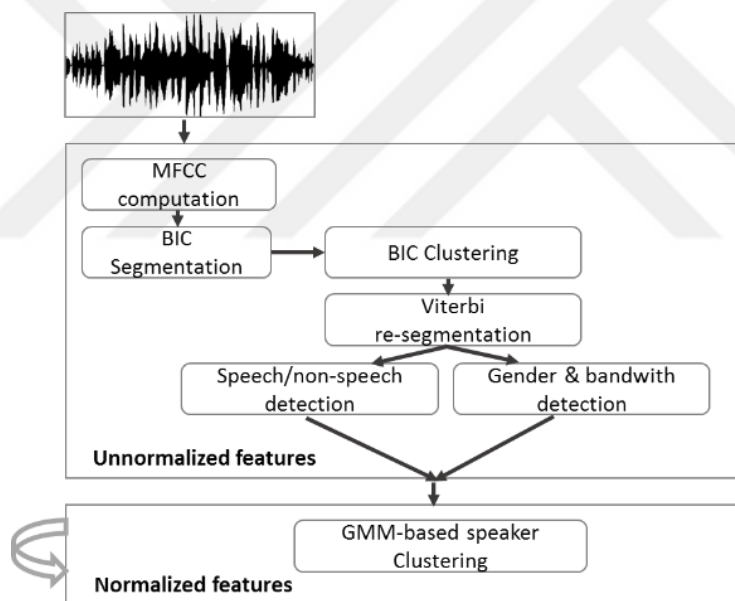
MFCC computation

BIC Segmentation

BIC Clustering

Viterbi re-segmentation

Speech/non-speech detection

Gender & bandwith detection

Unnormalized features

GMM-based speaker Clustering

Normalized features